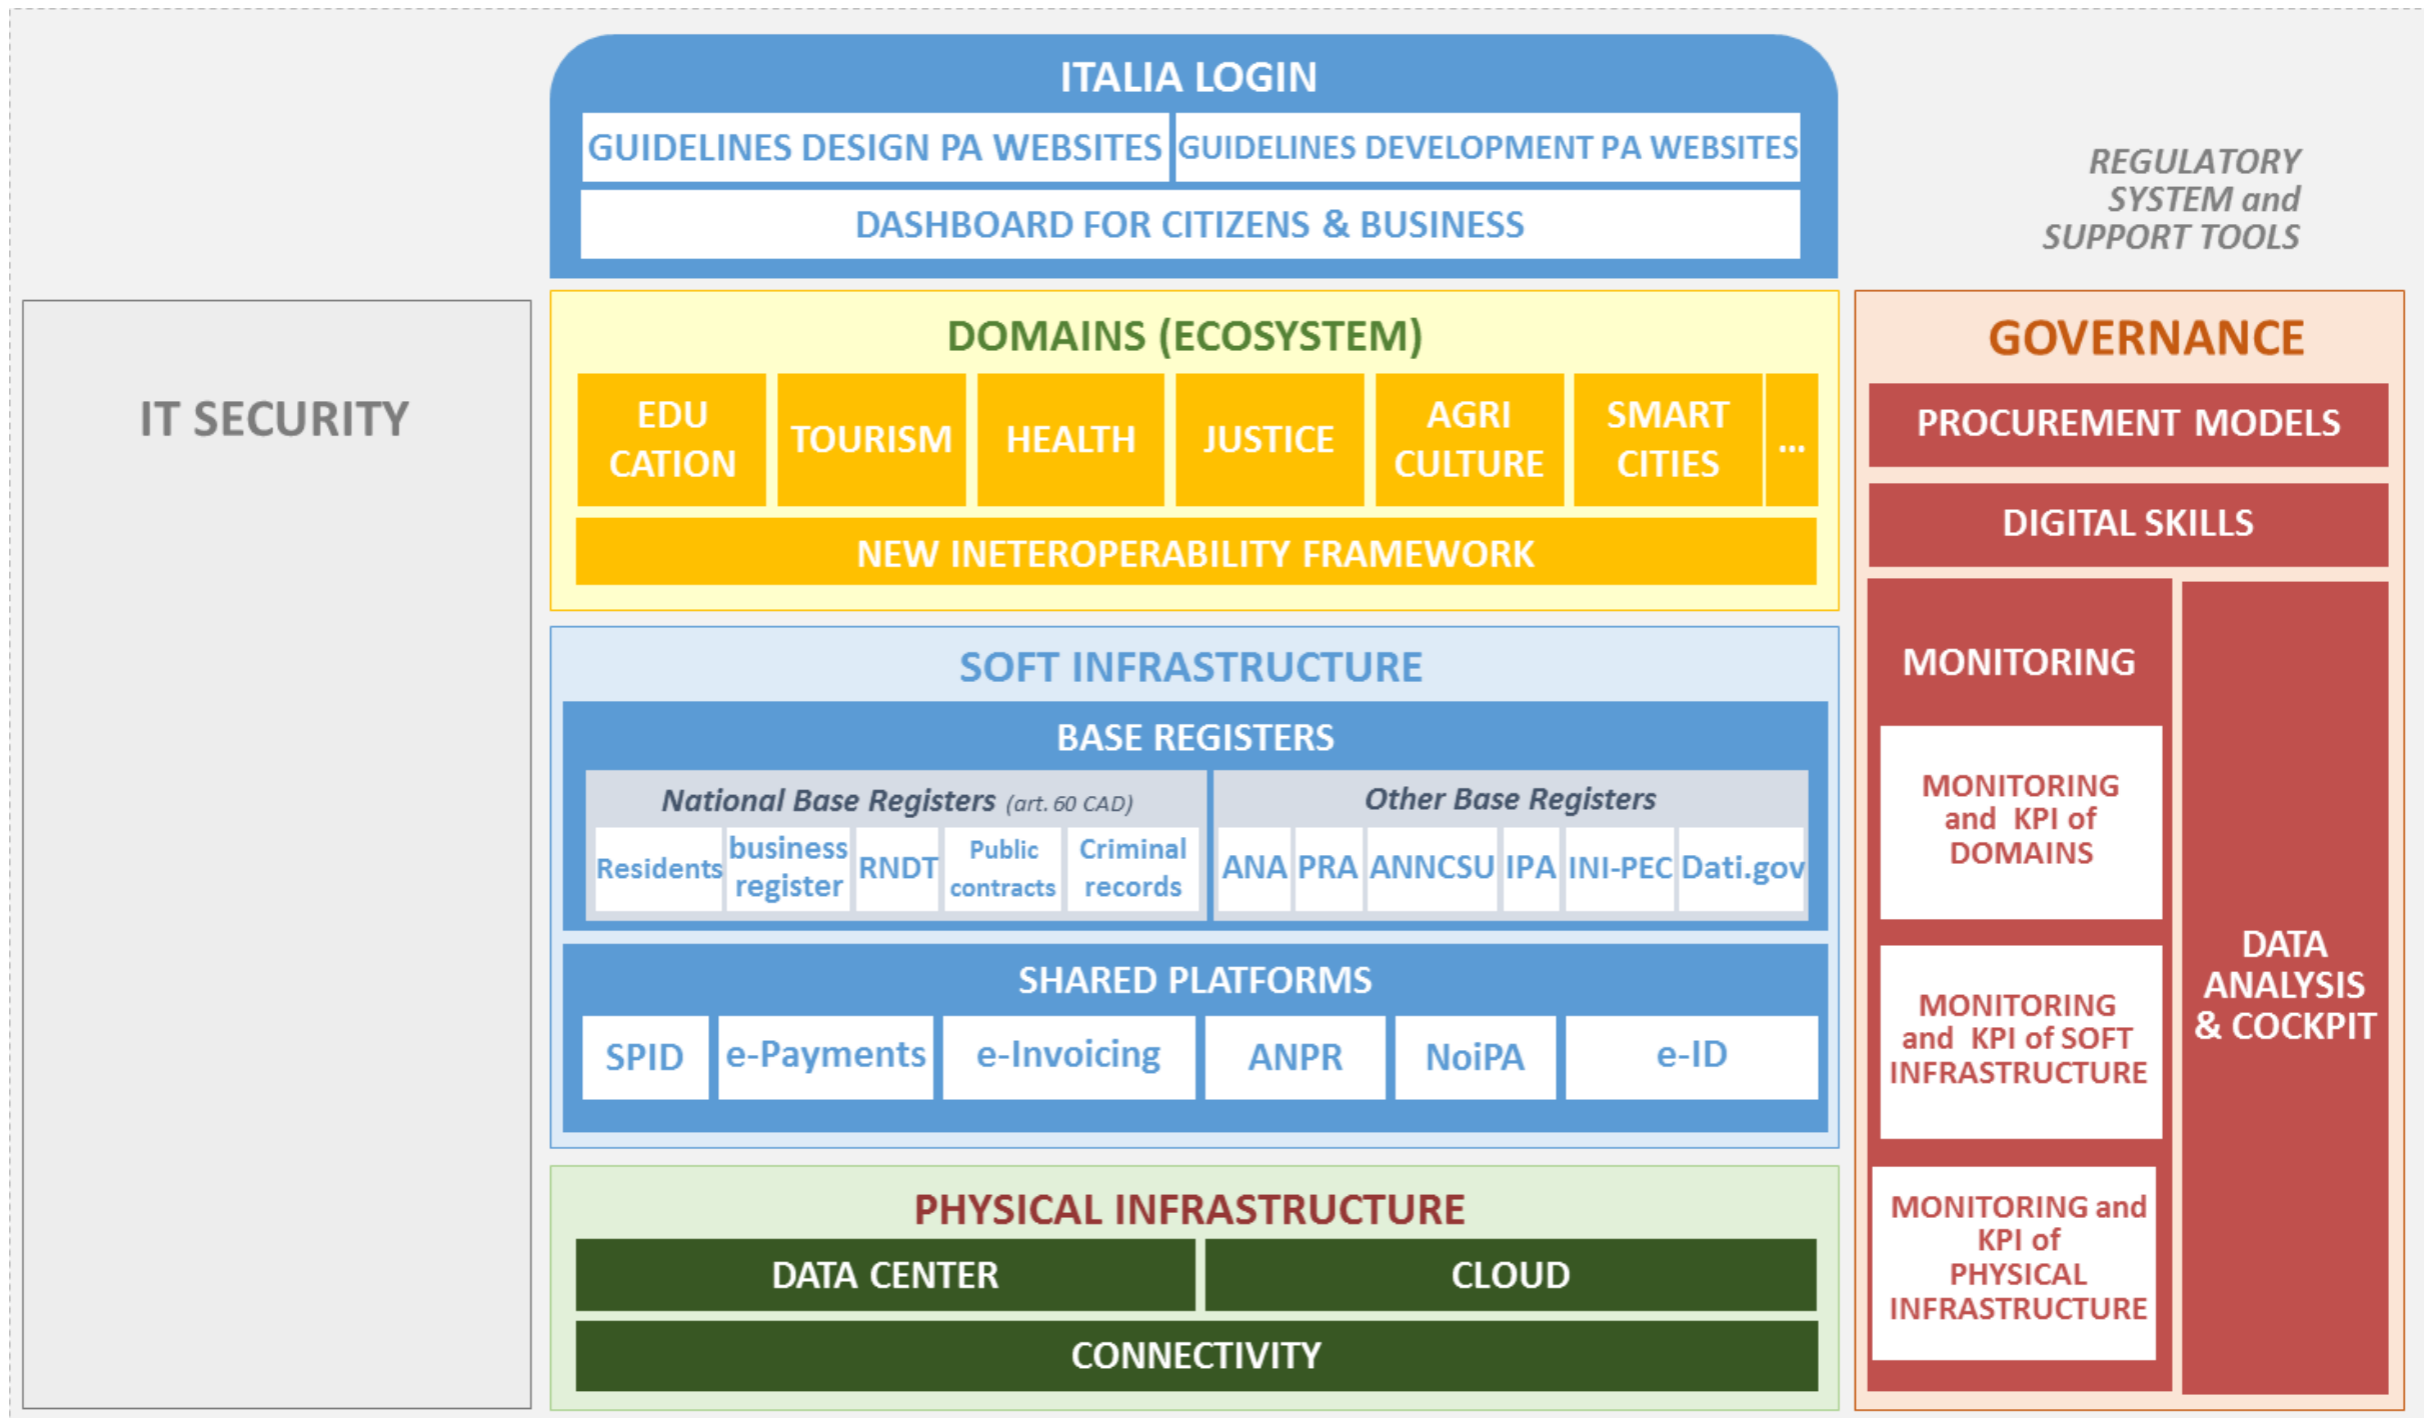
ITALIA LOGIN

GUIDELINES DESIGN PA WEBSITES

GUIDELINES DEVELOPMENT PA WEBSITES

DASHBOARD FOR CITIZENS & BUSINESS

REGULATORY SYSTEM and SUPPORT TOOLS

IT SECURITY

DOMAINS (ECOSYSTEM)

EDU CATION

TOURISM

HEALTH

JUSTICE

AGRI CULTURE

SMART CITIES

...

NEW INETEROPERABILITY FRAMEWORK

SOFT INFRASTRUCTURE

BASE REGISTERS

National Base Registers (art. 60 CAD)

Residents

business register

RNDT

Public contracts

Criminal records

Other Base Registers

ANA

PRA

ANNCSU

IPA

INI-PEC

Dati.gov

SHARED PLATFORMS

SPID

e-Payments

e-Invoicing

ANPR

NoiPA

e-ID

PHYSICAL INFRASTRUCTURE

DATA CENTER

CLOUD

CONNECTIVITY

GOVERNANCE

PROCUREMENT MODELS

DIGITAL SKILLS

MONITORING

MONITORING and KPI of DOMAINS

MONITORING and KPI of SOFT INFRASTRUCTURE

MONITORING and KPI of PHYSICAL INFRASTRUCTURE

DATA ANALYSIS & COCKPIT